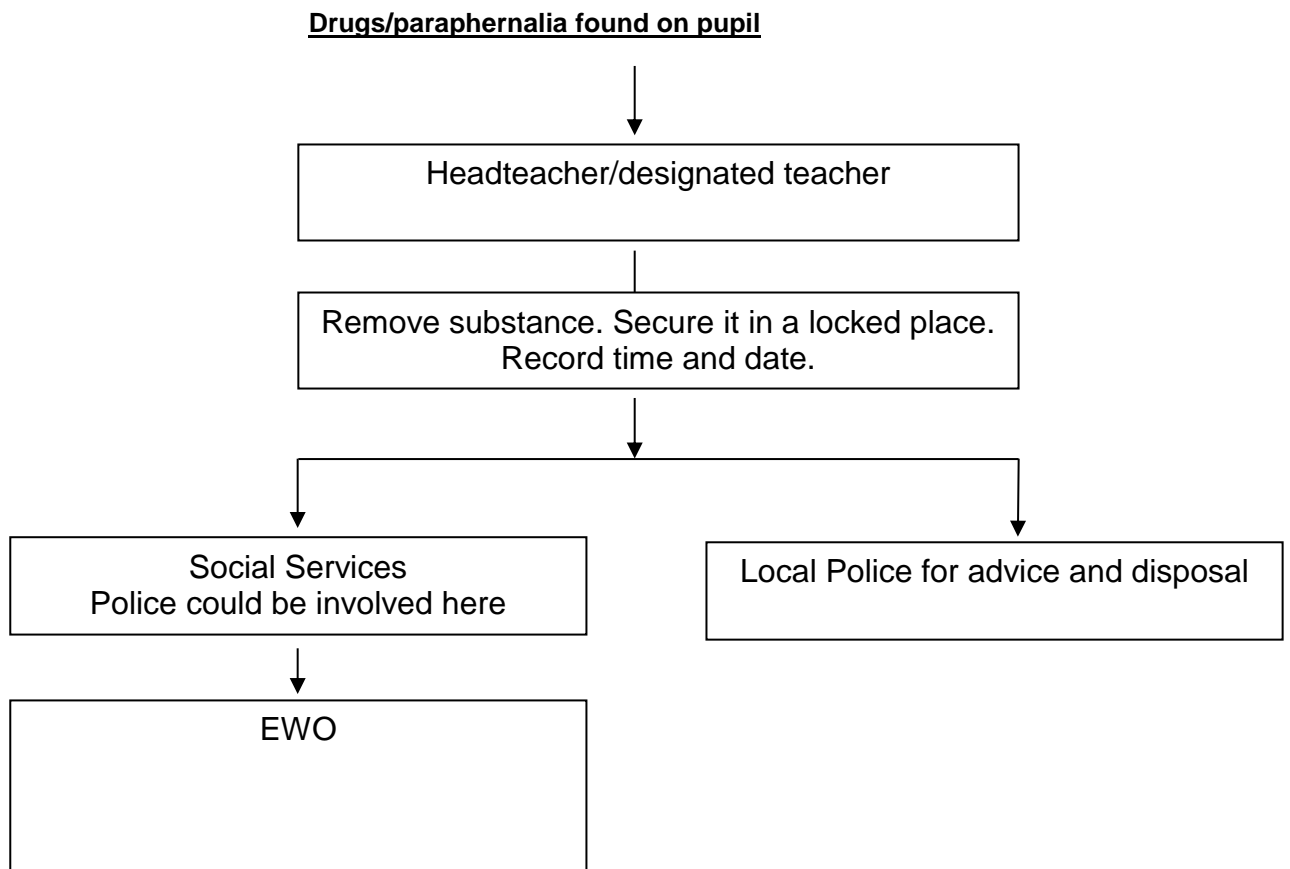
Drugs/paraphernalia found on pupil

Headteacher/designated teacher

Remove substance. Secure it in a locked place. Record time and date.

Social Services
Police could be involved here

Local Police for advice and disposal

EWO